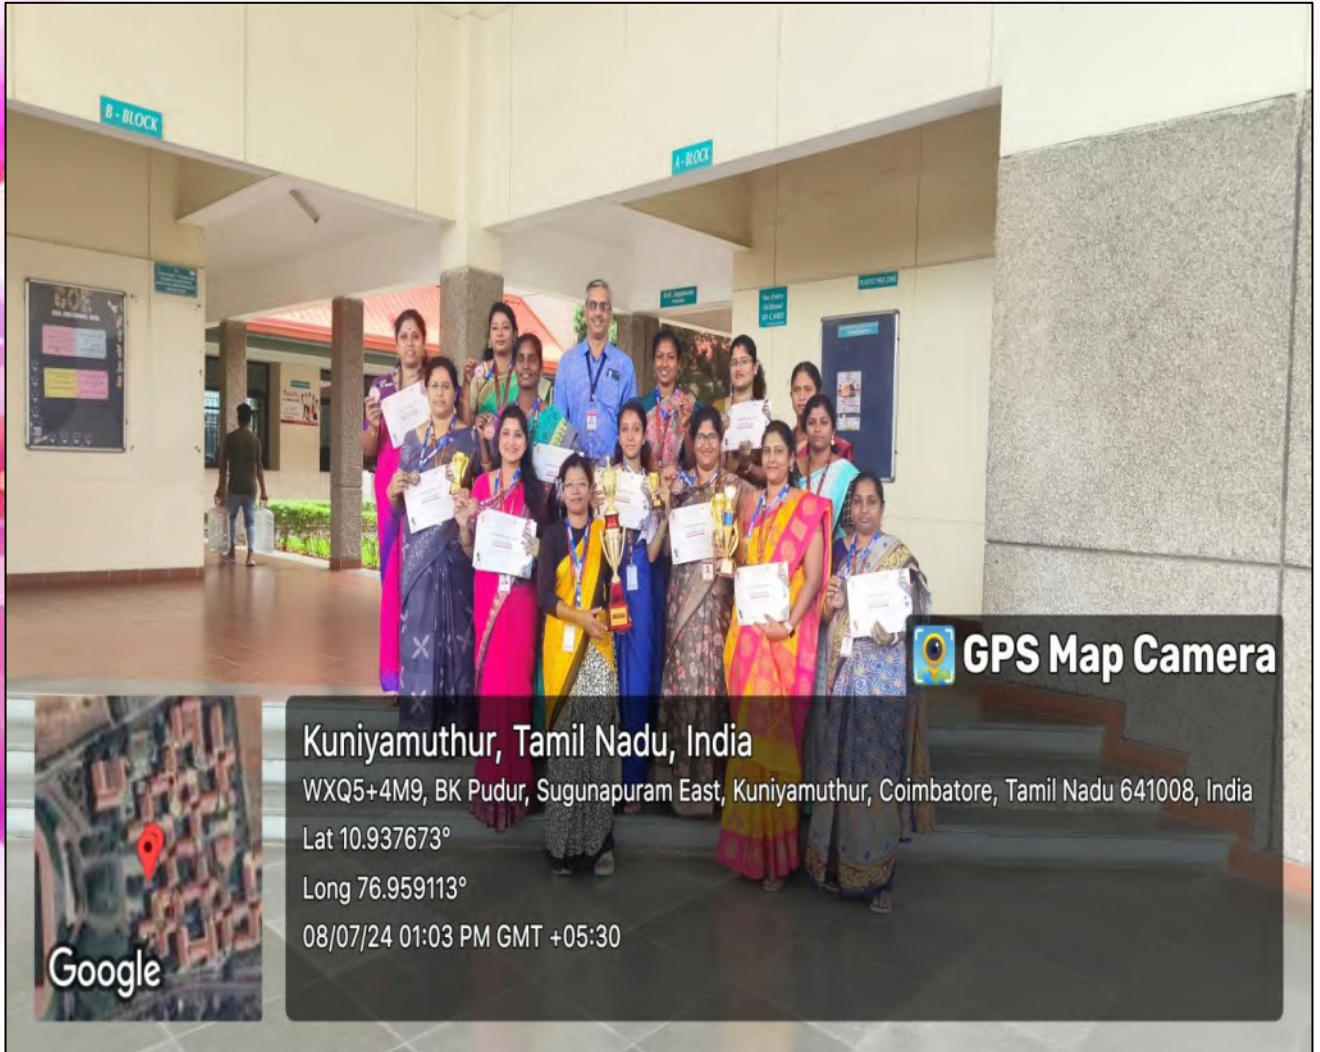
B - BLOCK

A - BLOCK

GPS Map Camera

Kuniyamuthur, Tamil Nadu, India

WXQ5+4M9, BK Pudur, Sugunapuram East, Kuniyamuthur, Coimbatore, Tamil Nadu 641008, India

Lat 10.937673°

Long 76.959113°

08/07/24 01:03 PM GMT +05:30

Google